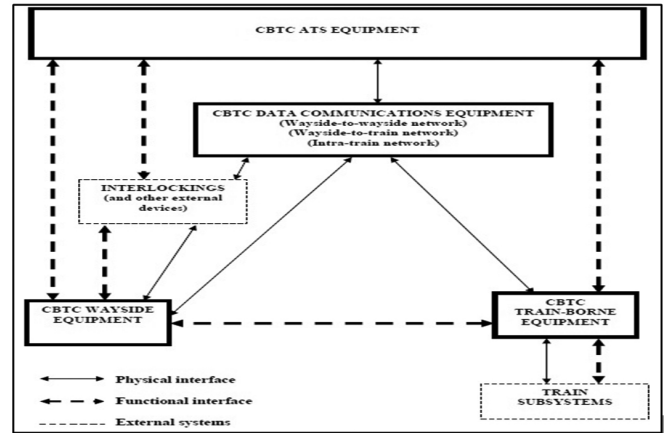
CBTC ATS EQUIPMENT

CBTC DATA COMMUNICATIONS EQUIPMENT
(Wayside-to-wayside network)
(Wayside-to-train network)
(Intra-train network)

INTERLOCKINGS
(and other external devices)

CBTC WAYSIDE EQUIPMENT

CBTC TRAIN-BORNE EQUIPMENT

TRAIN SUBSYSTEMS

Physical interface

Functional interface

External systems